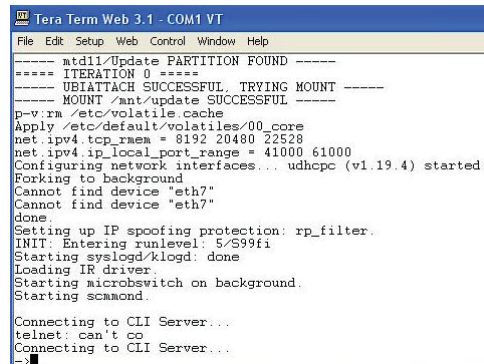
Tera Term Web 3.1 - COM1 VT

File Edit Setup Web Control Window Help

----- mtd11/Update PARTITION FOUND -----
===== ITERATION 0 =====
----- UBIATTACH SUCCESSFUL, TRYING MOUNT -----
----- MOUNT /mnt/update SUCCESSFUL -----
p-v:rm /etc/volatile.cache
Apply /etc/default/volatiles/00_core
net.ipv4.tcp_rmem = 8192 20480 22528
net.ipv4.ip_local_port_range = 41000 61000
Configuring network interfaces... udhcpc (v1.19.4) started
Forking to background
Cannot find device "eth7"
Cannot find device "eth7"
done.
Setting up IP spoofing protection: rp_filter.
INIT: Entering runlevel: 5/S99fi
Starting syslogd/klogd: done
Loading IR driver.
Starting microbswitch on background.
Starting scmmond.

Connecting to CLI Server...
telnet: can't co
Connecting to CLI Server...
->